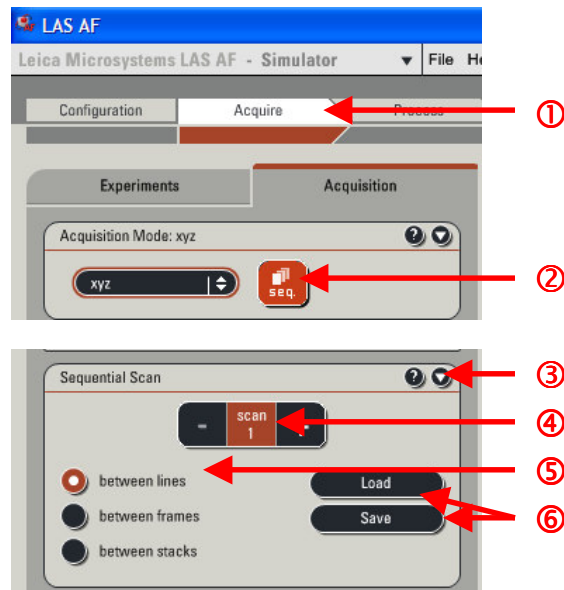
LAS AF

Leica Microsystems LAS AF - Simulator

File He

Configuration

Acquire

Process

①

Experiments

Acquisition

Acquisition Mode: xyz

xyz

seq.

②

Sequential Scan

③

-

scan 1

+

④

between lines

⑤

Load

between frames

Save

⑥

between stacks